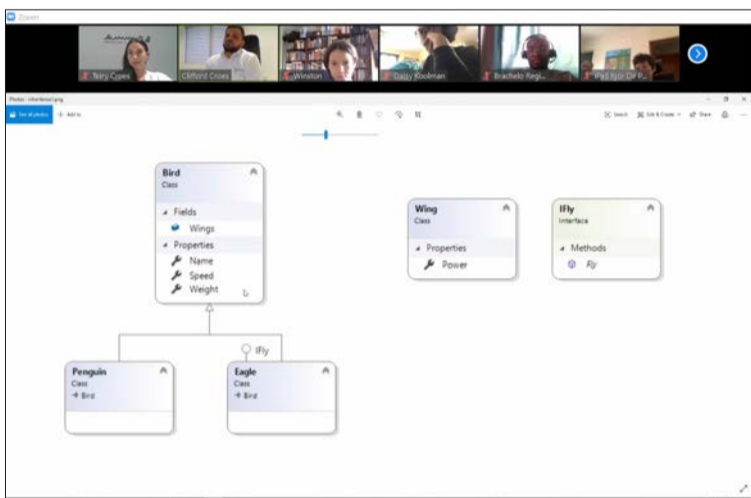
Zoom

Terry Cipes

Clifford Cross

Winston

Daisy Koolman

Brachelo Regi...

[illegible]

Photos - Interfaces1.png

See all photos

+ Add to

Search

Edit & Create

Share

Bird
Class

Fields
Wings

Properties
Name
Speed
Weight

Wing
Class

Properties
Power

IFly
Interface

Methods
Fly

IFly

Penguin
Class
→ Bird

Eagle
Class
→ Bird